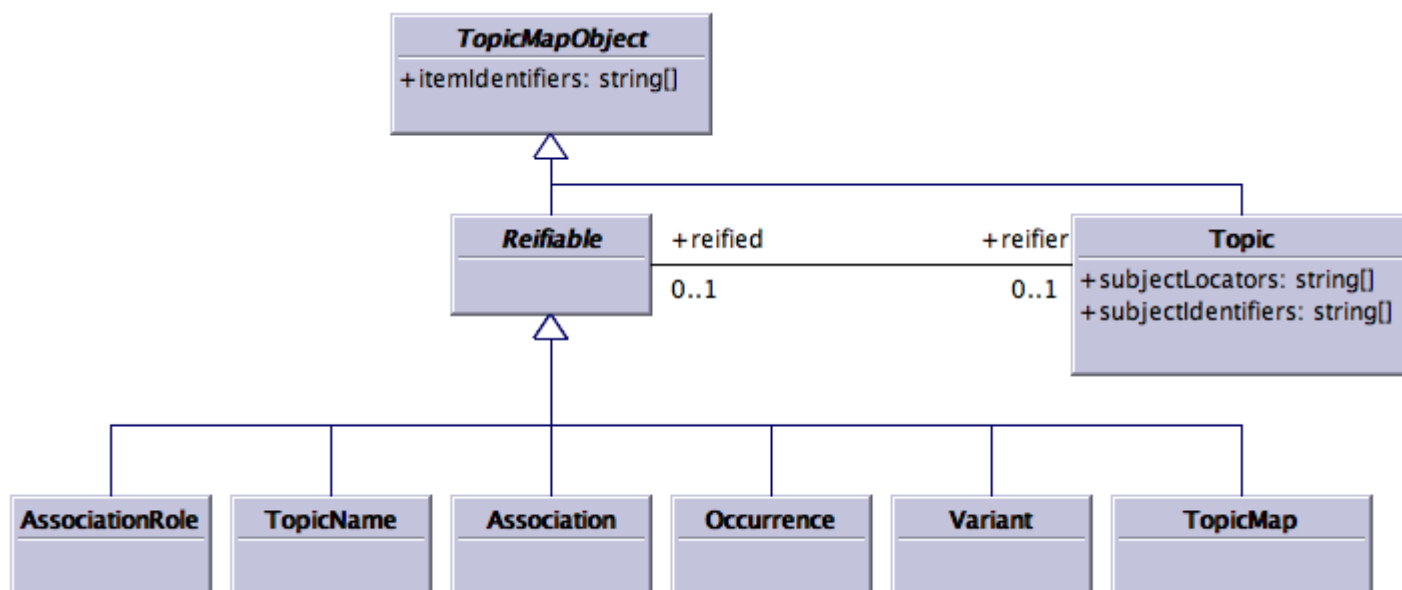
TopicMapObject
+itemIdentifiers: string[]

Reifiable

+reified
0..1

+reifier
0..1

Topic
+subjectLocators: string[]
+subjectIdentifiers: string[]

AssociationRole

TopicName

Association

Occurrence

Variant

TopicMap